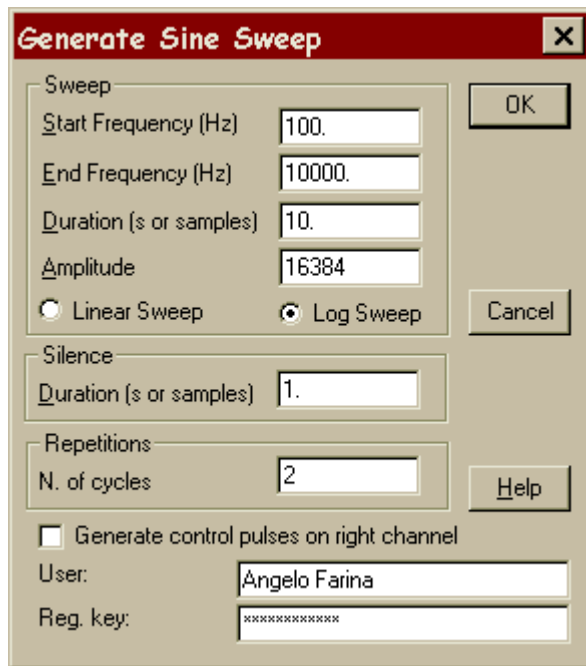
Generate Sine Sweep

×

Sweep

Start Frequency (Hz) 100.

End Frequency (Hz) 10000.

Duration (s or samples) 10.

Amplitude 16384

Linear Sweep

Log Sweep

OK

Cancel

Silence

Duration (s or samples) 1.

Repetitions

N. of cycles 2

Help

Generate control pulses on right channel

User: Angelo Farina

Reg. key: ************